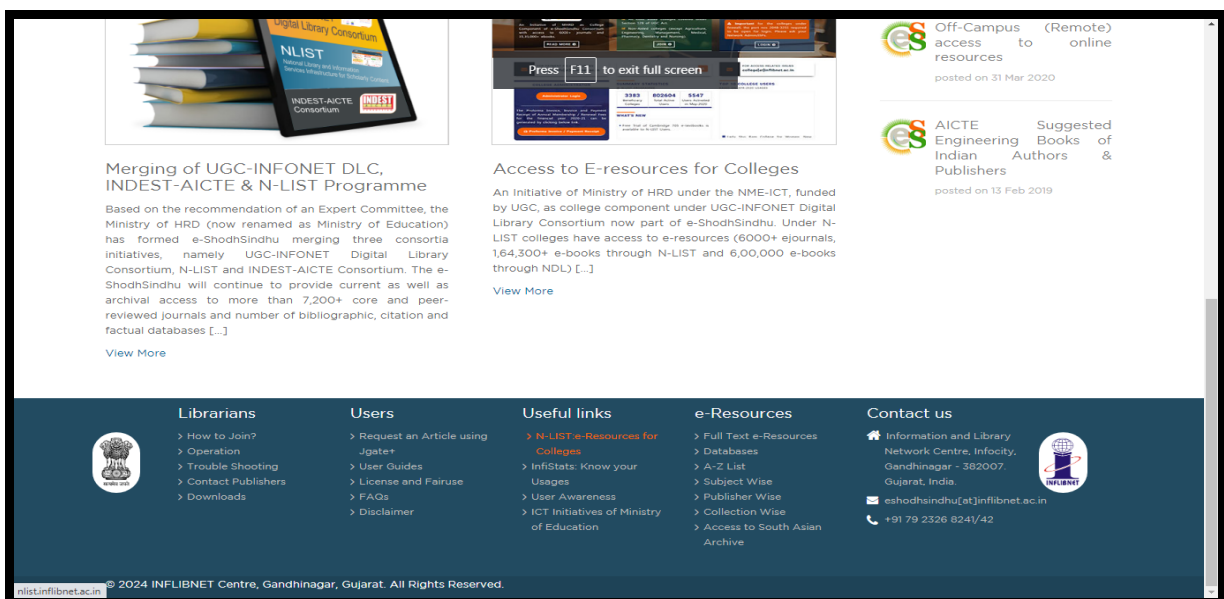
Digital Library Consortium

NLIST

National Library and Information Services Infrastructure for Scholarly Content

INDEST-AICTE Consortium

Press F11 to exit full screen

Merging of UGC-INFONET DLC, INDEST-AICTE & N-LIST Programme

Based on the recommendation of an Expert Committee, the Ministry of HRD (now renamed as Ministry of Education) has formed e-ShodhSindhu merging three consortia initiatives, namely UGC-INFONET Digital Library Consortium, N-LIST and INDEST-AICTE Consortium. The e-ShodhSindhu will continue to provide current as well as archival access to more than 7,200+ core and peer-reviewed journals and number of bibliographic, citation and factual databases [...]

View More

Access to E-resources for Colleges

An Initiative of Ministry of HRD under the NME-ICT, funded by UGC, as college component under UGC-INFONET Digital Library Consortium now part of e-ShodhSindhu. Under N-LIST colleges have access to e-resources (6000+ ejournals, 1,64,300+ e-books through N-LIST and 6,00,000 e-books through NDL) [...]

View More

Off-Campus (Remote) access to online resources

posted on 31 Mar 2020

AICTE Suggested Engineering Books of Indian Authors & Publishers

posted on 13 Feb 2019

Librarians
› How to Join?
› Operation
› Trouble Shooting
› Contact Publishers
› Downloads

Users
› Request an Article using Jgate+
› User Guides
› License and Fairuse
› FAQs
› Disclaimer

Useful links
› N-LIST:e-Resources for Colleges
› InfiStats: Know your Usages
› User Awareness
› ICT Initiatives of Ministry of Education

e-Resources
› Full Text e-Resources
› Databases
› A-Z List
› Subject Wise
› Publisher Wise
› Collection Wise
› Access to South Asian Archive

Contact us
Information and Library Network Centre, Infocity, Gandhinagar - 382007. Gujarat, India.
eshodhsindhu[at]inflibnet.ac.in
+91 79 2326 8241/42

INFLIBNET

nlist.inflibnet.ac.in

© 2024 INFLIBNET Centre, Gandhinagar, Gujarat. All Rights Reserved.